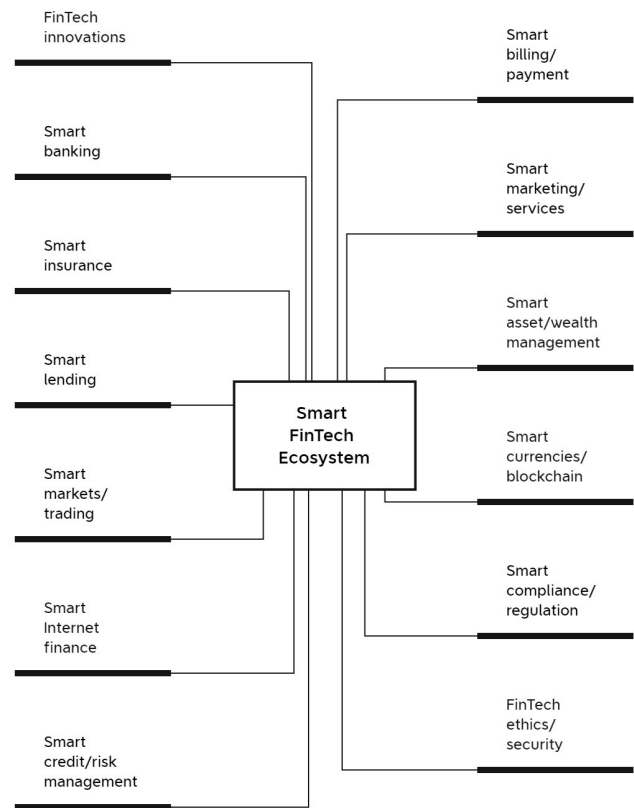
FinTech innovations

Smart banking

Smart insurance

Smart lending

Smart markets/ trading

Smart Internet finance

Smart credit/risk management

Smart FinTech Ecosystem

Smart billing/ payment

Smart marketing/ services

Smart asset/wealth management

Smart currencies/ blockchain

Smart compliance/ regulation

FinTech ethics/ security